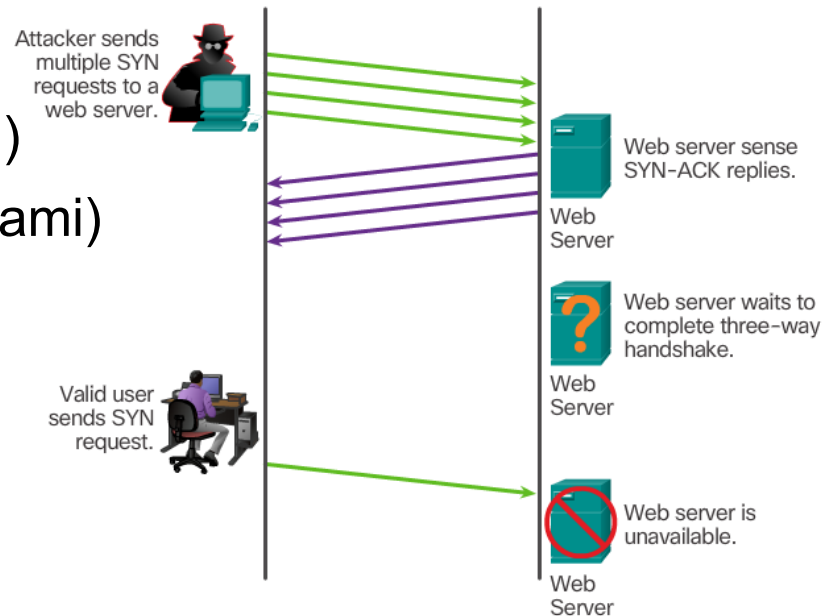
Attacker sends multiple SYN requests to a web server.

)

ami)

Web server sense SYN-ACK replies.

Web Server

Web server waits to complete three-way handshake.

Web Server

Valid user sends SYN request.

Web server is unavailable.

Web Server